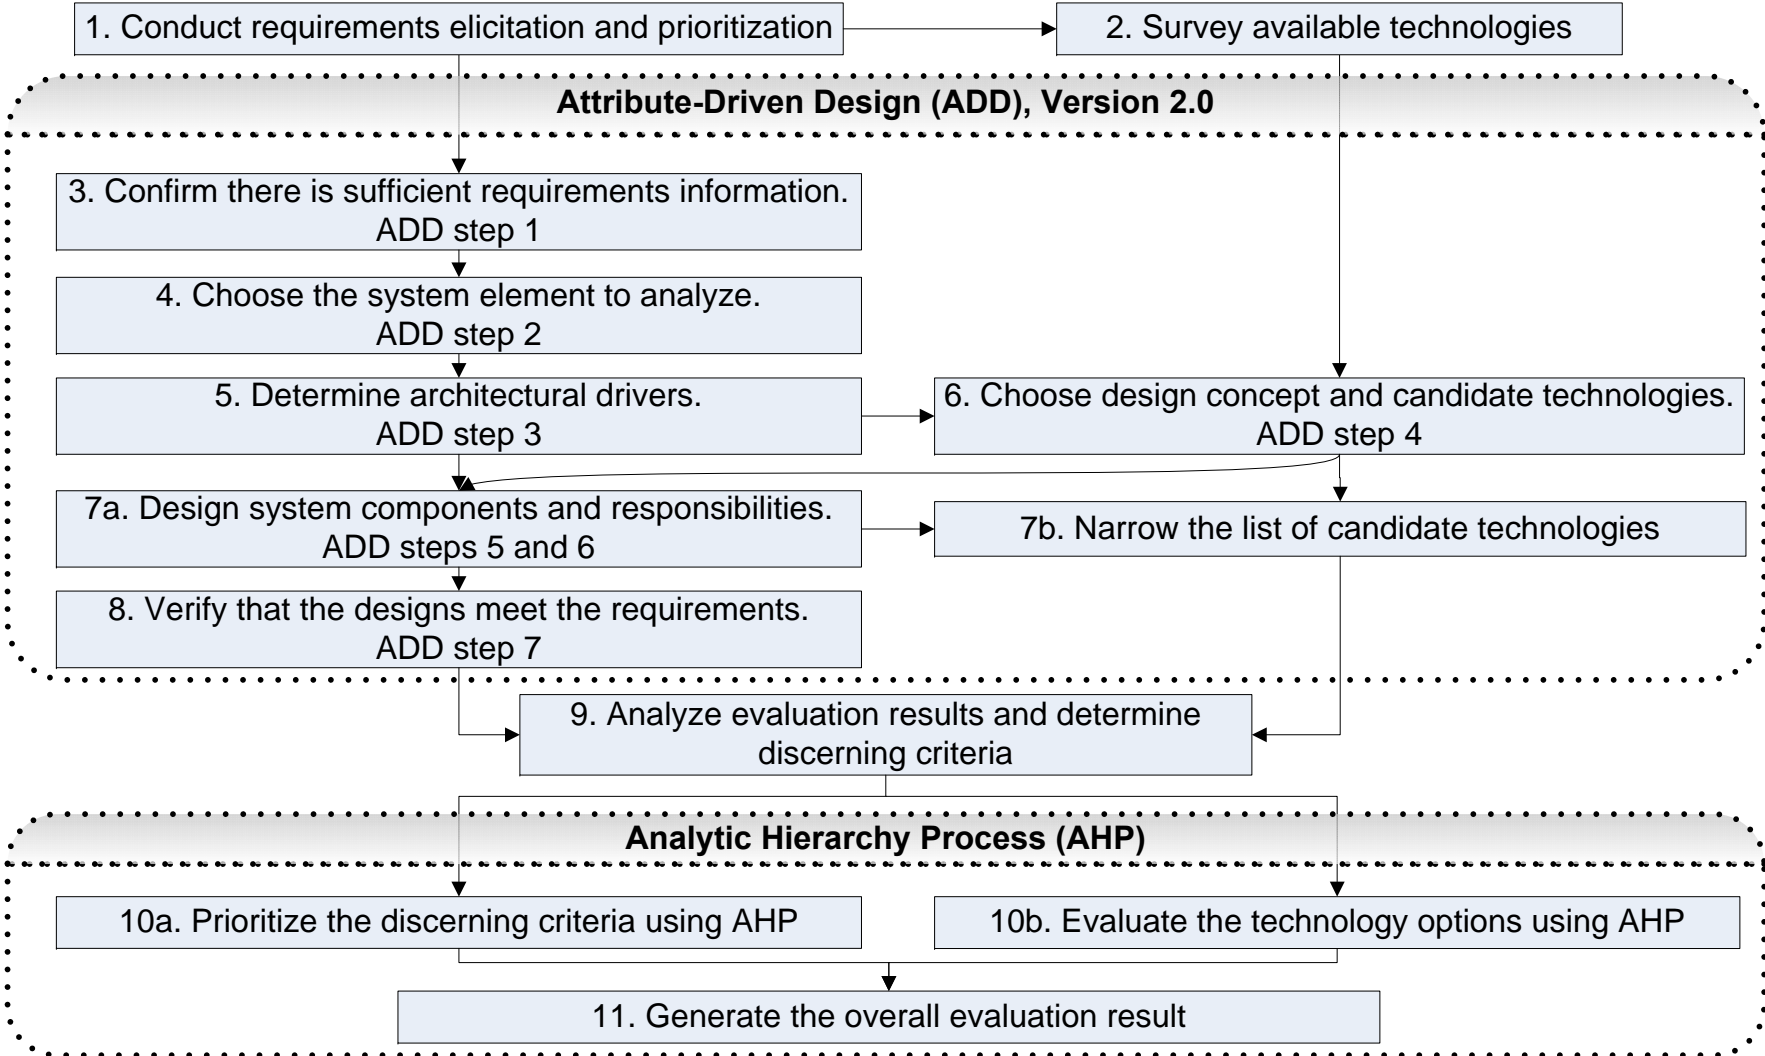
1. Conduct requirements elicitation and prioritization

2. Survey available technologies

Attribute-Driven Design (ADD), Version 2.0

3. Confirm there is sufficient requirements information. ADD step 1

4. Choose the system element to analyze. ADD step 2

5. Determine architectural drivers. ADD step 3

6. Choose design concept and candidate technologies. ADD step 4

7a. Design system components and responsibilities. ADD steps 5 and 6

7b. Narrow the list of candidate technologies

8. Verify that the designs meet the requirements. ADD step 7

9. Analyze evaluation results and determine discerning criteria

Analytic Hierarchy Process (AHP)

10a. Prioritize the discerning criteria using AHP

10b. Evaluate the technology options using AHP

11. Generate the overall evaluation result